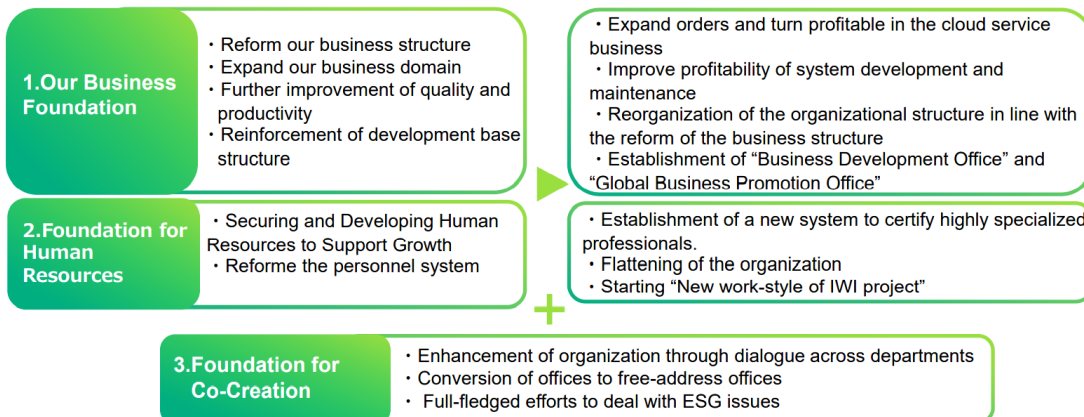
1.Our Business Foundation

・Reform our business structure
・Expand our business domain
・Further improvement of quality and productivity
・Reinforcement of development base structure

・Expand orders and turn profitable in the cloud service business
・Improve profitability of system development and maintenance
・Reorganization of the organizational structure in line with the reform of the business structure
・Establishment of “Business Development Office” and “Global Business Promotion Office”

2.Foundation for Human Resources

・Securing and Developing Human Resources to Support Growth
・Reforme the personnel system

・Establishment of a new system to certify highly specialized professionals.
・Flattening of the organization
・Starting “New work-style of IWI project”

3.Foundation for Co-Creation

・Enhancement of organization through dialogue across departments
・Conversion of offices to free-address offices
・ Full-fledged efforts to deal with ESG issues